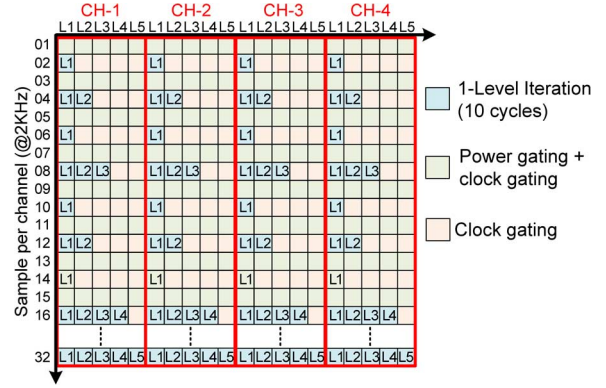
CH-1 CH-2 CH-3 CH-4

L1 L2 L3 L4 L5 L1 L2 L3 L4 L5 L1 L2 L3 L4 L5 L1 L2 L3 L4 L5

Sample per channel (@2KHz)

01
02 L1 L1 L1 L1
03
04 L1 L2 L1 L2 L1 L2 L1 L2
05
06 L1 L1 L1 L1
07
08 L1 L2 L3 L1 L2 L3 L1 L2 L3 L1 L2 L3
09
10 L1 L1 L1 L1
11
12 L1 L2 L1 L2 L1 L2 L1 L2
13
14 L1 L1 L1 L1
15
16 L1 L2 L3 L4 L1 L2 L3 L4 L1 L2 L3 L4 L1 L2 L3 L4
32 L1 L2 L3 L4 L5 L1 L2 L3 L4 L5 L1 L2 L3 L4 L5 L1 L2 L3 L4 L5

1-Level Iteration (10 cycles)

Power gating + clock gating

Clock gating